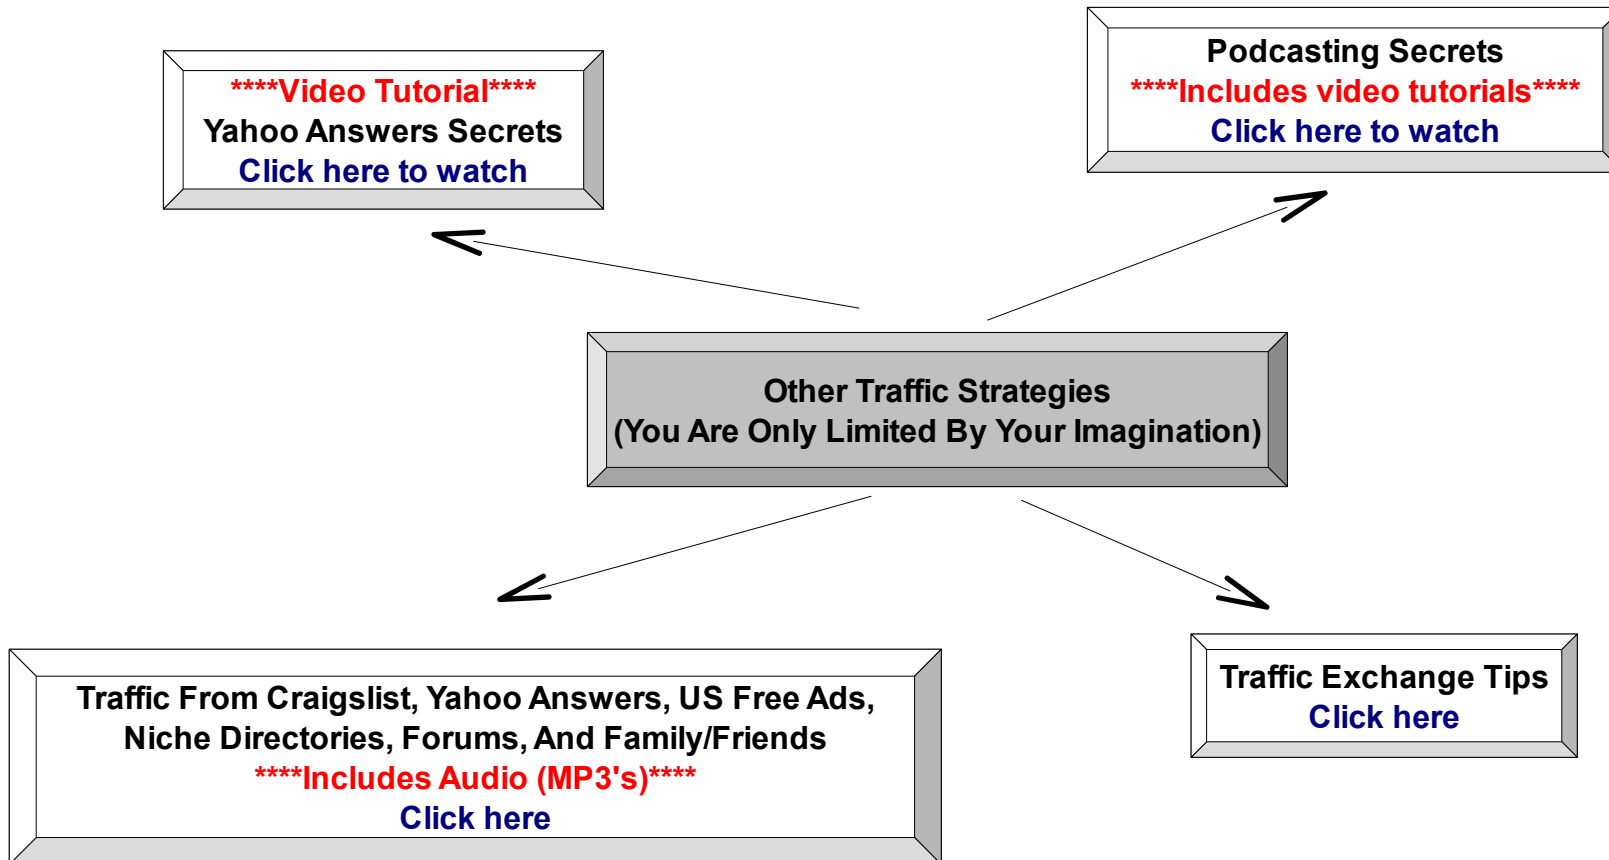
****Video Tutorial****
Yahoo Answers Secrets
Click here to watch

Podcasting Secrets
****Includes video tutorials****
Click here to watch

Other Traffic Strategies
(You Are Only Limited By Your Imagination)

Traffic From Craigslist, Yahoo Answers, US Free Ads, Niche Directories, Forums, And Family/Friends
****Includes Audio (MP3's)****
Click here

Traffic Exchange Tips
Click here